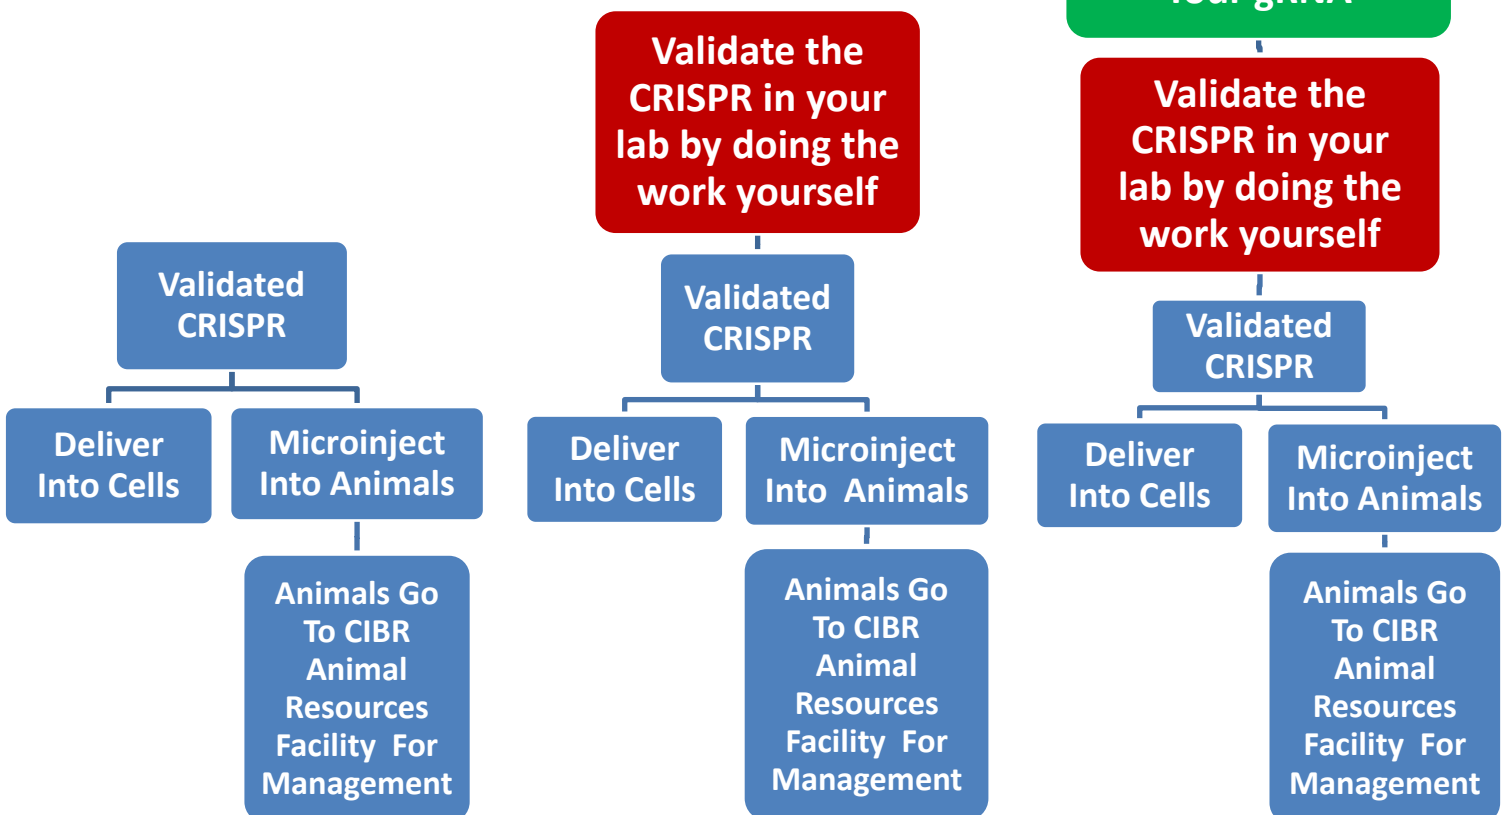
Validated CRISPR

Deliver Into Cells

Microinject Into Animals

Animals Go To CIBR Animal Resources Facility For Management

Validate the CRISPR in your lab by doing the work yourself

Validated CRISPR

Deliver Into Cells

Microinject Into Animals

Animals Go To CIBR Animal Resources Facility For Management

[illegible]

Validate the CRISPR in your lab by doing the work yourself

Validated CRISPR

Deliver Into Cells

Microinject Into Animals

Animals Go To CIBR Animal Resources Facility For Management